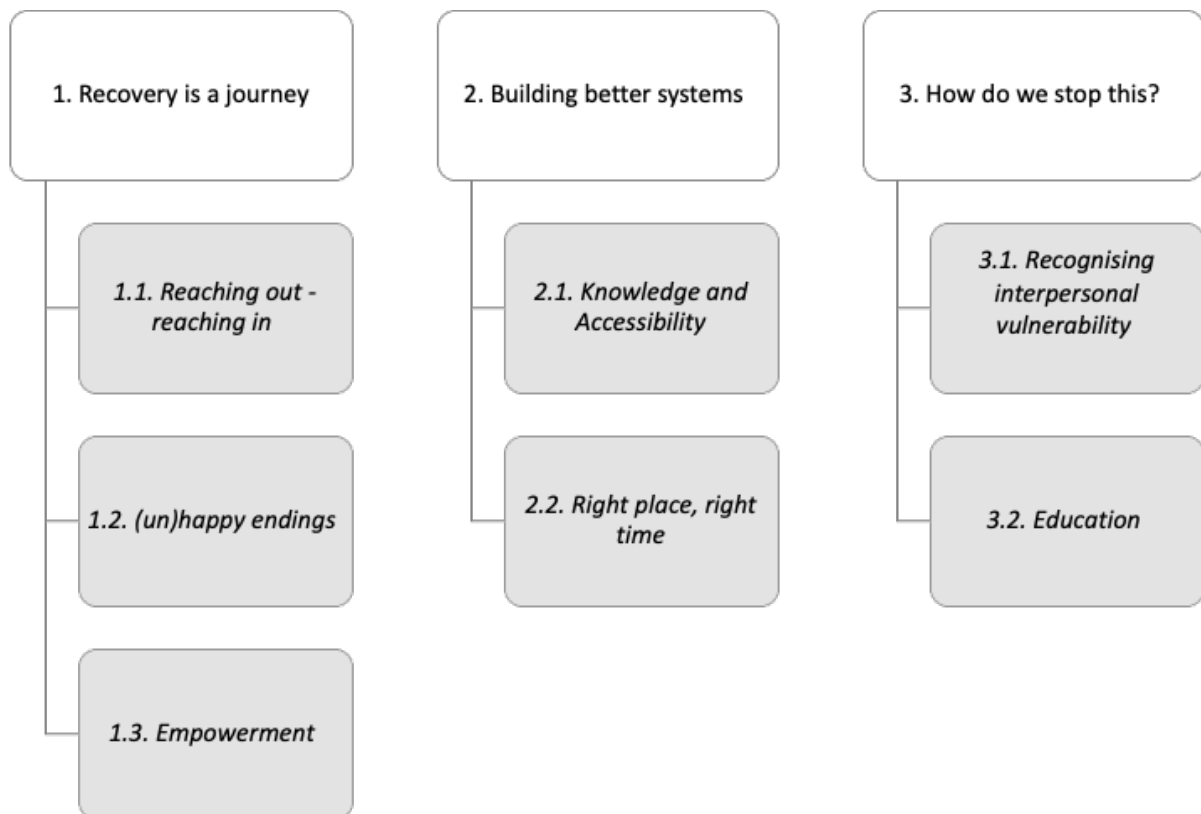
1. Recovery is a journey

1.1. Reaching out - reaching in

1.2. (un)happy endings

1.3. Empowerment

2. Building better systems

2.1. Knowledge and Accessibility

2.2. Right place, right time

3. How do we stop this?

3.1. Recognising interpersonal vulnerability

3.2. Education